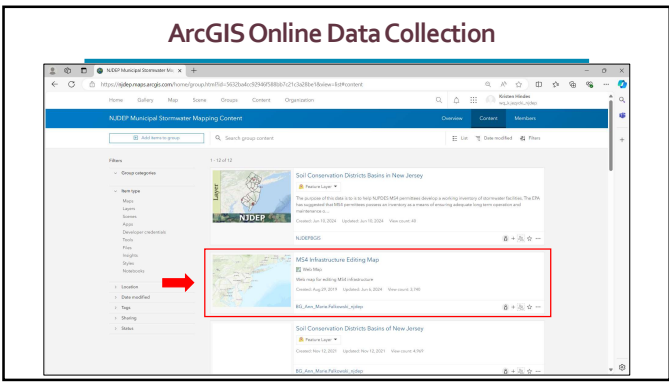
ArcGIS Online Data Collection

NJDEP Municipal Stormwater Ma ×   +

https://njdep.maps.arcgis.com/home/group.html?id=5632b4cc92946f588bb7c21c3a28be1&view=list#content

Home   Gallery   Map   Scene   Groups   Content   Organization

Kristen Weiden
MS4_NJDEPRL_NJDEP

NJDEP Municipal Stormwater Mapping Content

Overview   Content   Members

Add items to group

Search group content

List   Date modified   Filters

Filters

Group categories

Item type
Maps
Layers
Scenes
Apps
Developer credentials
Tools
Files
Insights
Styles
Notebooks

Location
Date modified
Tags
Sharing
Status

1 - 12 of 12

Layer

NJDEP

Soil Conservation Districts Basins in New Jersey
Feature Layer
The purpose of this data is to is to help NJPDES MS4 permittees develop a working inventory of stormwater facilities. The EPA has suggested that MS4 permittees possess an inventory as a means of ensuring adequate long-term operation and maintenance o...
Created: Jun 10, 2024   Updated: Jun 10, 2024   View count: 45

NJDEPBGIS

MS4 Infrastructure Editing Map
Web Map
Web map for editing MS4 infrastructure
Created: Aug 29, 2019   Updated: Jun 4, 2024   View count: 3,790

BG_Ann_Marie.Palkowski_njdep

Soil Conservation Districts Basins of New Jersey
Feature Layer
Created: Nov 12, 2021   Updated: Nov 12, 2021   View count: 4,569

BG_Ann_Marie.Palkowski_njdep